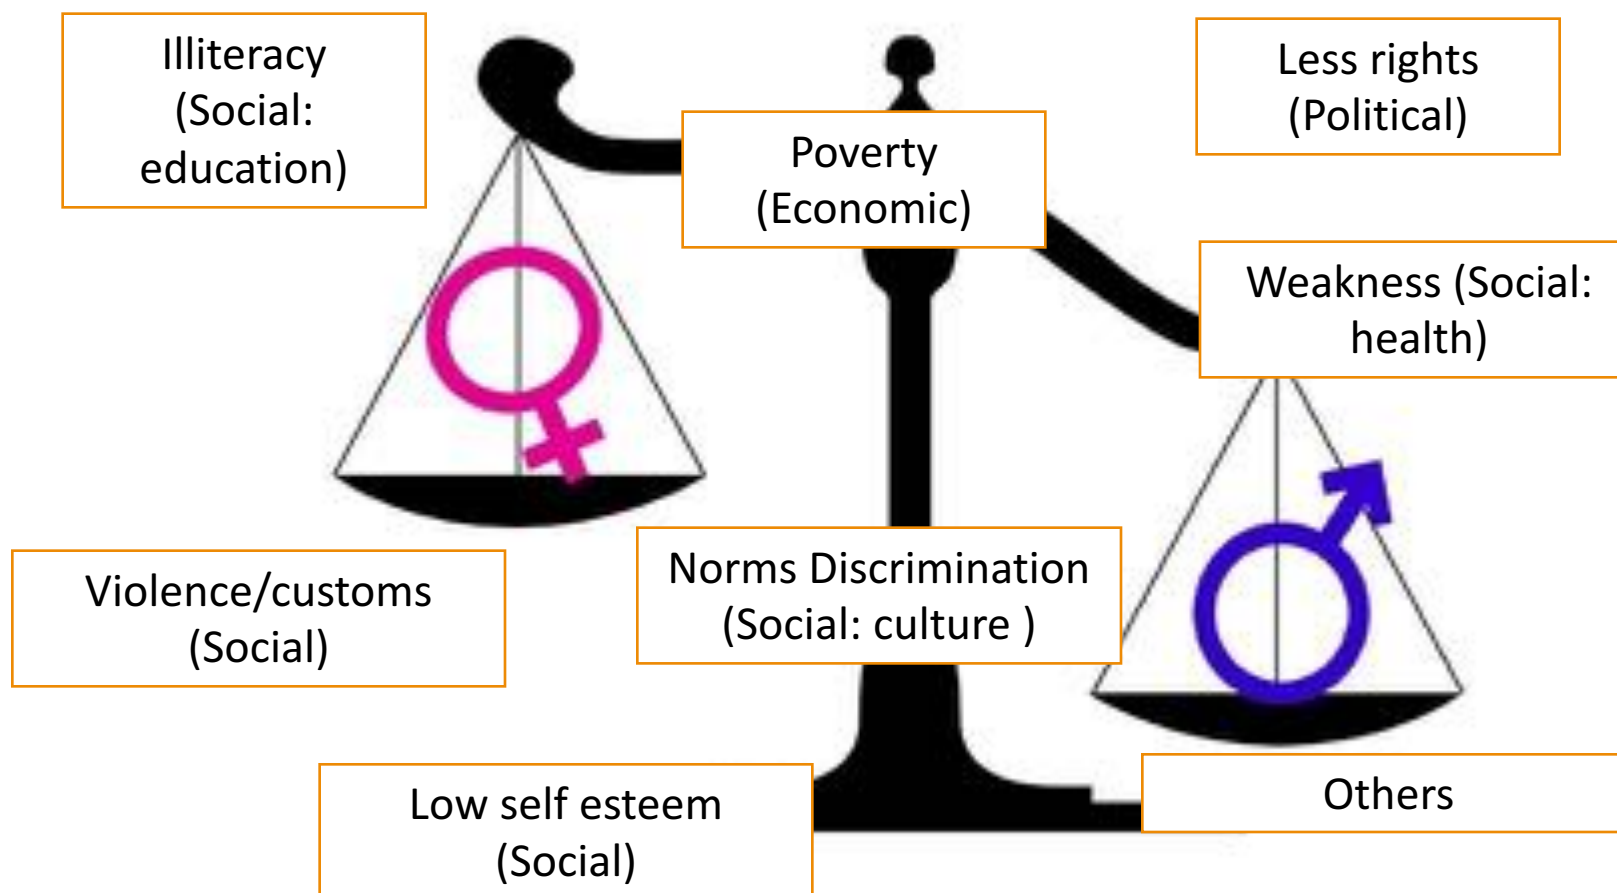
Illiteracy (Social: education)

Poverty (Economic)

Less rights (Political)

Weakness (Social: health)

Violence/customs (Social)

Norms Discrimination (Social: culture )

Low self esteem (Social)

Others